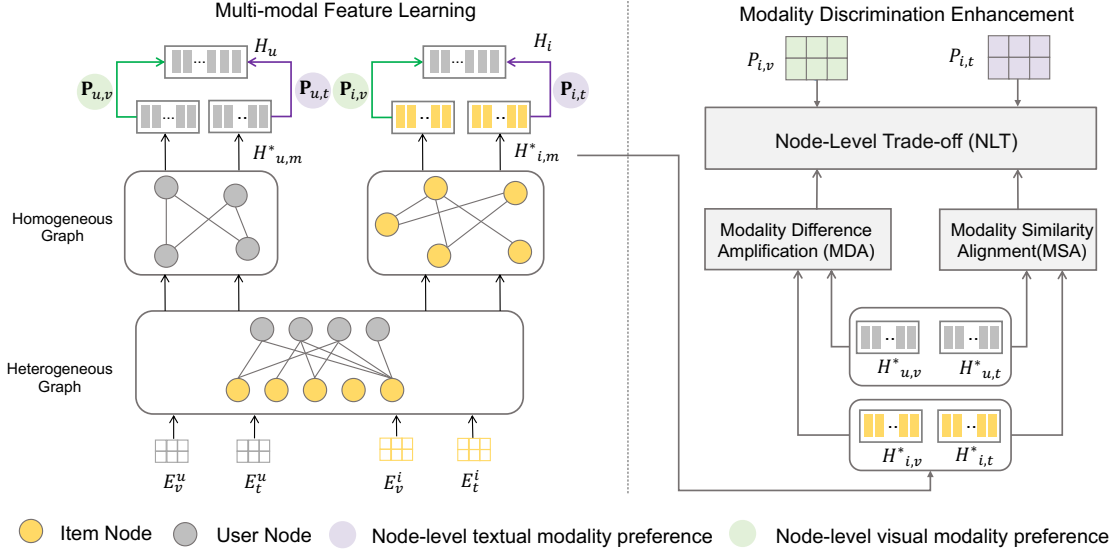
Multi-modal Feature Learning

$H_u$

$\mathbf{P}_{u,v}$

$\mathbf{P}_{u,t}$

$H_i$

$\mathbf{P}_{i,v}$

$\mathbf{P}_{i,t}$

$H^*_{u,m}$

$H^*_{i,m}$

Homogeneous Graph

Heterogeneous Graph

$E_v^u$ $E_t^u$ $E_v^i$ $E_t^i$

Modality Discrimination Enhancement

$P_{i,v}$

$P_{i,t}$

Node-Level Trade-off (NLT)

Modality Difference Amplification (MDA)

Modality Similarity Alignment(MSA)

$H^*_{u,v}$ $H^*_{u,t}$

$H^*_{i,v}$ $H^*_{i,t}$

Item Node User Node Node-level textual modality preference Node-level visual modality preference